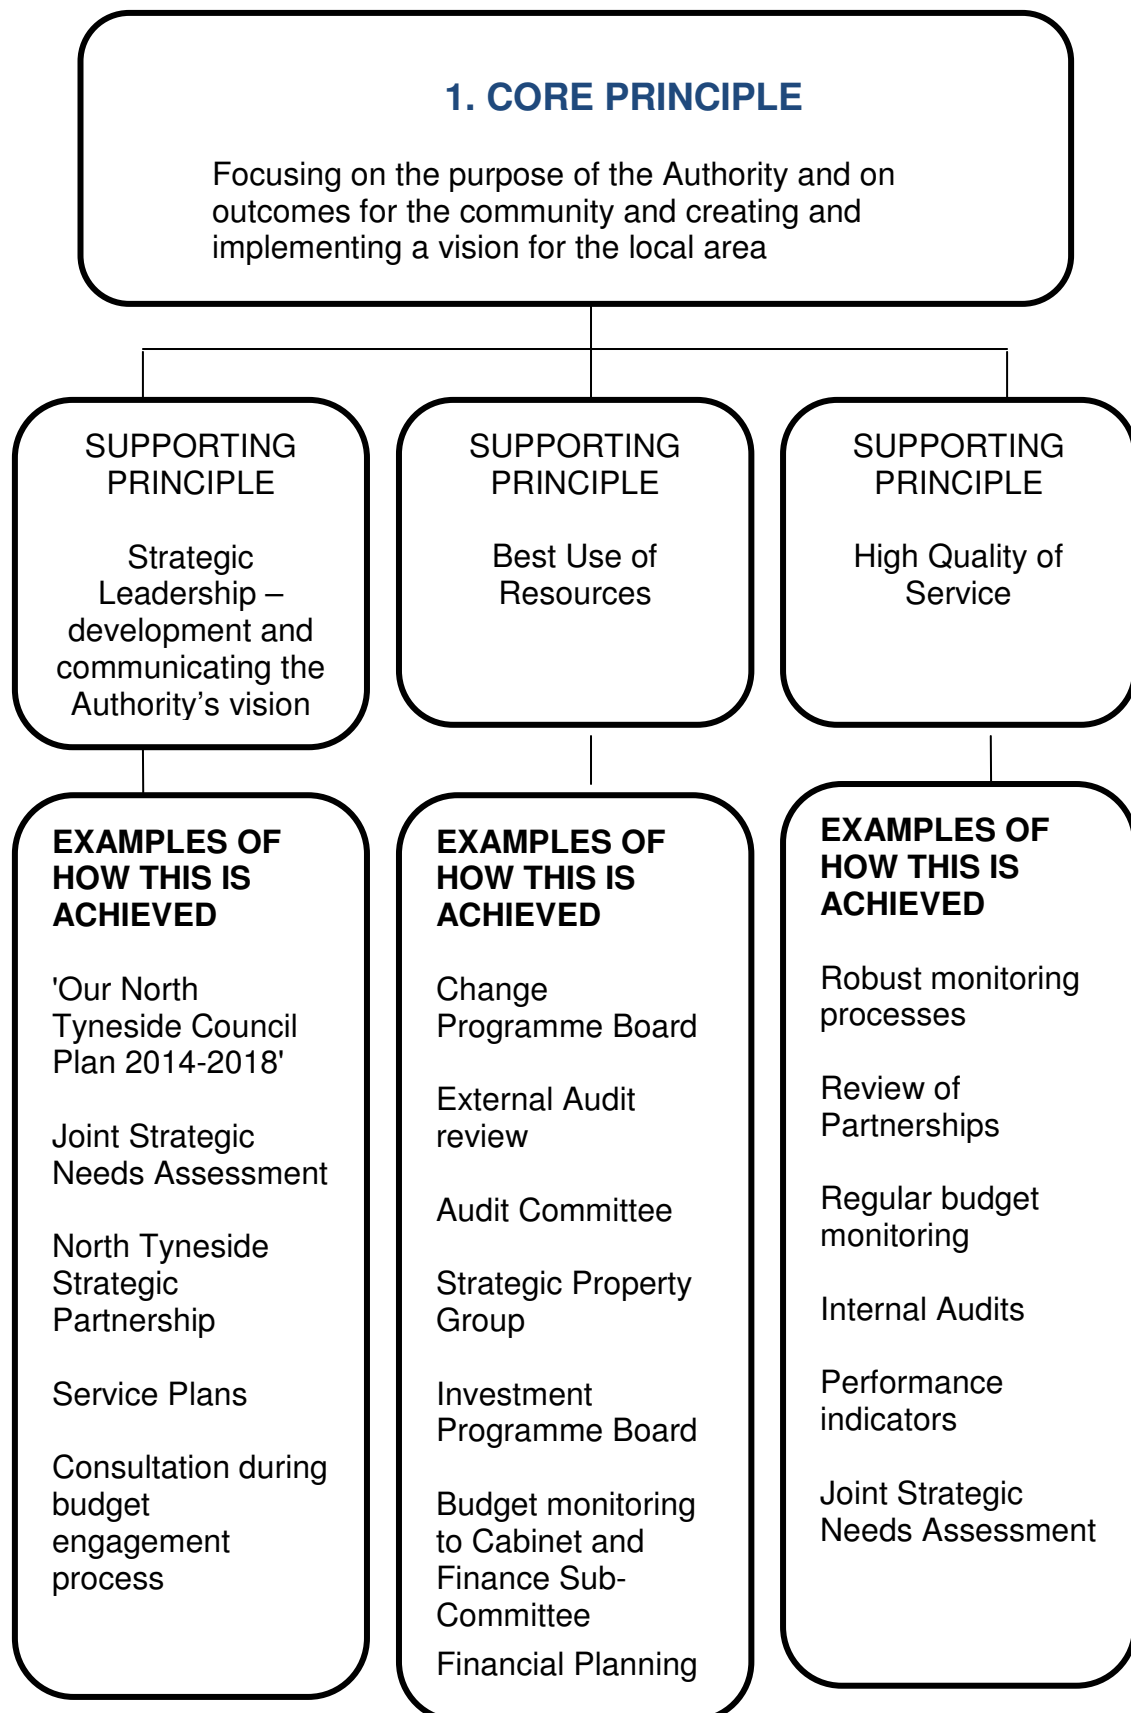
1. CORE PRINCIPLE

Focusing on the purpose of the Authority and on outcomes for the community and creating and implementing a vision for the local area

SUPPORTING PRINCIPLE

Strategic Leadership – development and communicating the Authority's vision

SUPPORTING PRINCIPLE

Best Use of Resources

SUPPORTING PRINCIPLE

High Quality of Service

EXAMPLES OF HOW THIS IS ACHIEVED

'Our North Tyneside Council Plan 2014-2018'

Joint Strategic Needs Assessment

North Tyneside Strategic Partnership

Service Plans

Consultation during budget engagement process

EXAMPLES OF HOW THIS IS ACHIEVED

Change Programme Board

External Audit review

Audit Committee

Strategic Property Group

Investment Programme Board

Budget monitoring to Cabinet and Finance Sub-Committee

Financial Planning

EXAMPLES OF HOW THIS IS ACHIEVED

Robust monitoring processes

Review of Partnerships

Regular budget monitoring

Internal Audits

Performance indicators

Joint Strategic Needs Assessment